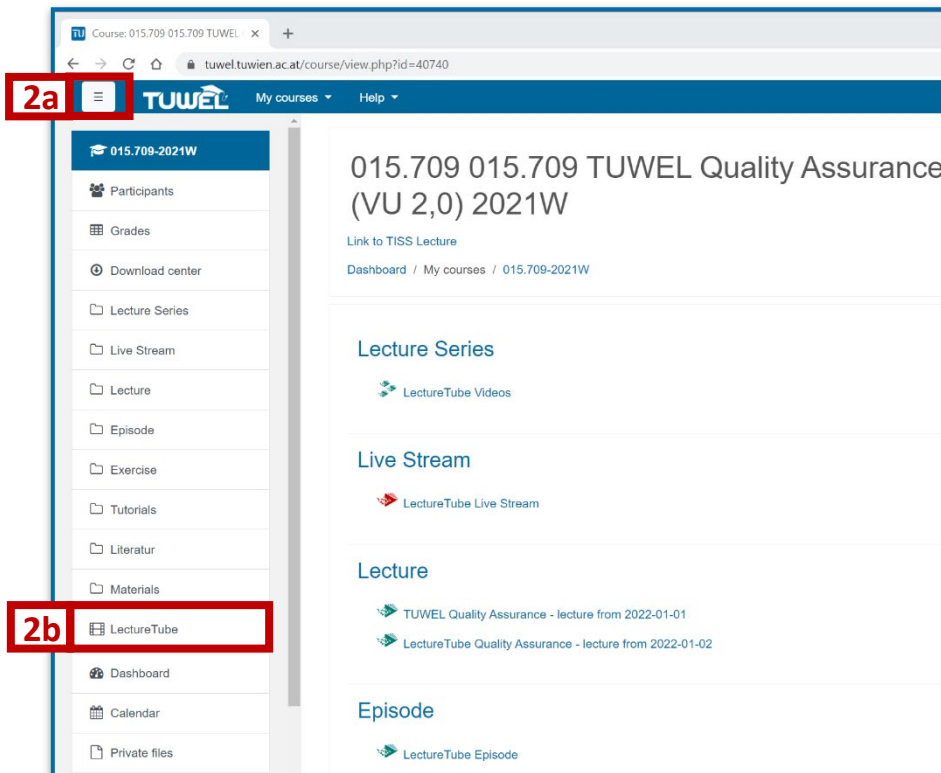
Course: 015.709 015.709 TUWEL
tuwel.tuwien.ac.at/course/view.php?id=40740

2a
TUWEL My courses Help

015.709-2021W
Participants
Grades
Download center
Lecture Series
Live Stream
Lecture
Episode
Exercise
Tutorials
Literatur
Materials
2b
LectureTube
Dashboard
Calendar
Private files

015.709 015.709 TUWEL Quality Assurance (VU 2,0) 2021W

Link to TISS Lecture

Dashboard / My courses / 015.709-2021W

Lecture Series

LectureTube Videos

Live Stream

LectureTube Live Stream

Lecture

TUWEL Quality Assurance - lecture from 2022-01-01

LectureTube Quality Assurance - lecture from 2022-01-02

Episode

LectureTube Episode